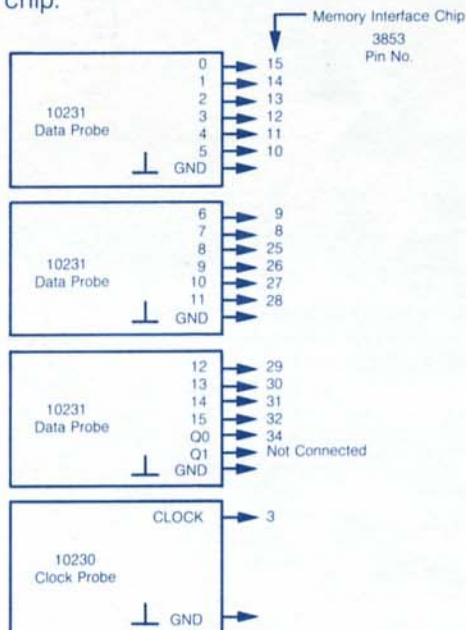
chip.

Memory Interface Chip
3853
Pin No.

10231
Data Probe
0 15
1 14
2 13
3 12
4 11
5 10
GND

10231
Data Probe
6 9
7 8
8 25
9 26
10 27
11 28
GND

10231
Data Probe
12 29
13 30
14 31
15 32
Q0 34
Q1 Not Connected
GND

10230
Clock Probe
CLOCK 3
GND